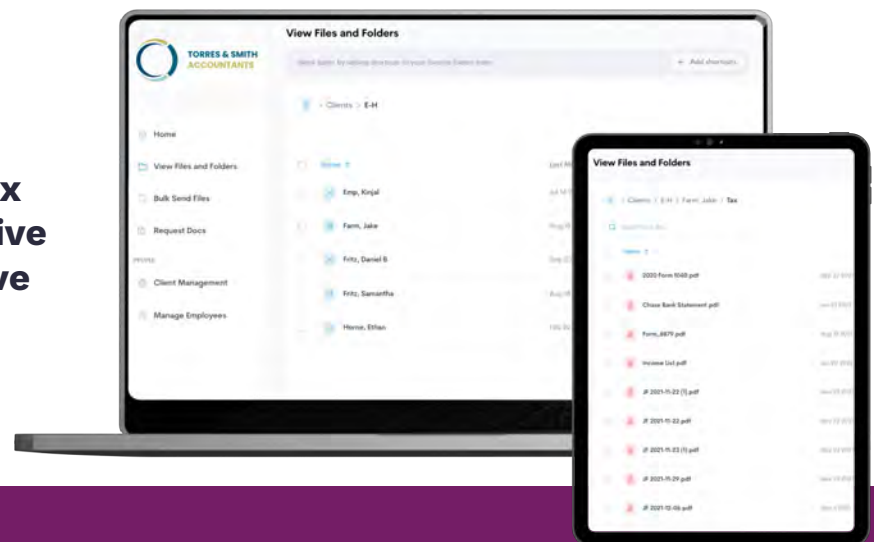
x
ive
ve

TORRES & SMITH
ACCOUNTANTS

View Files and Folders

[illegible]

+ Add shortcuts

> Clients > E-H

Home

View Files and Folders

Bulk Send Files

Request Docs

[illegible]

Client Management

Manage Employees

Name

Last M

Emp, Kinjal

Farm, Jake

Fritz, Daniel B

Fritz, Samantha

Horne, Ethan

View Files and Folders

Clients > E-H > Farm, Jake > Tax

Name

2020 Form 1040.pdf

Chase Bank Statement.pdf

Form_4879.pdf

Income List.pdf

JF 2021-11-22 (1).pdf

JF 2021-11-22.pdf

JF 2021-11-23 (1).pdf

JF 2021-11-29.pdf

JF 2021-12-06.pdf